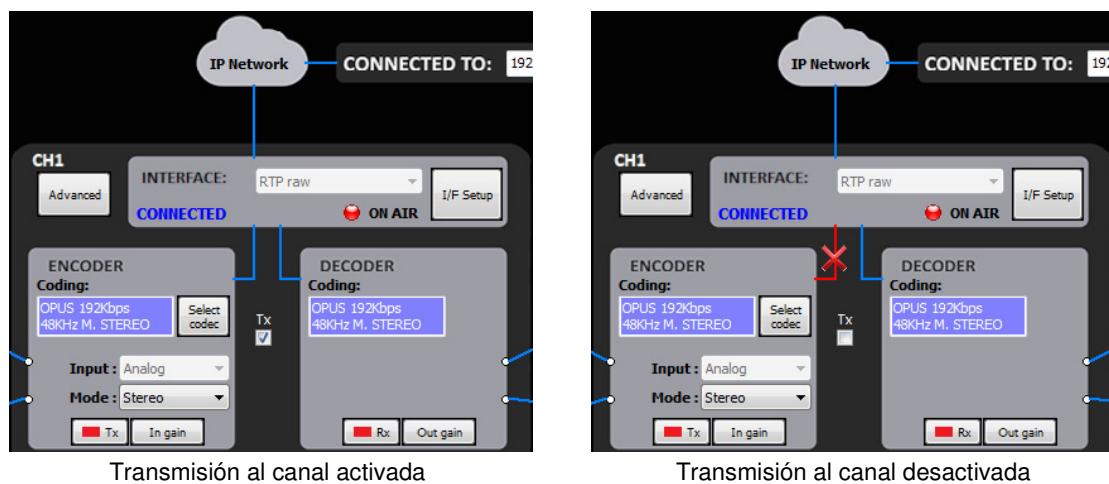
IP Network
CONNECTED TO: 192

CH1
Advanced
INTERFACE: RTP raw
I/F Setup
CONNECTED
ON AIR
ENCODER
Coding:
OPUS 192Kbps
48KHz M. STEREO
Select codec
Tx
DECODER
Coding:
OPUS 192Kbps
48KHz M. STEREO
Input : Analog
Mode : Stereo
Tx
In gain
Rx
Out gain

Transmisión al canal activada

IP Network
CONNECTED TO: 192

CH1
Advanced
INTERFACE: RTP raw
I/F Setup
CONNECTED
ON AIR
ENCODER
Coding:
OPUS 192Kbps
48KHz M. STEREO
Select codec
Tx
DECODER
Coding:
OPUS 192Kbps
48KHz M. STEREO
Input : Analog
Mode : Stereo
Tx
In gain
Rx
Out gain

Transmisión al canal desactivada